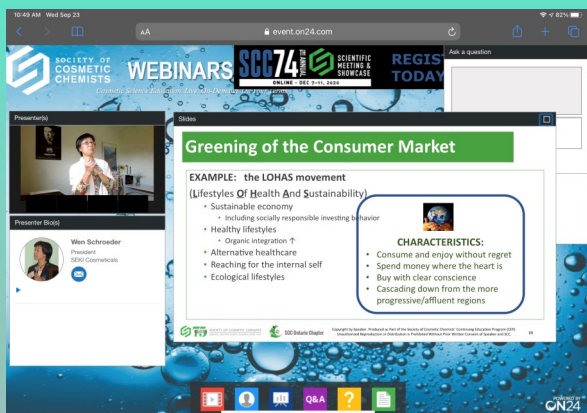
10:49 AM Wed Sep 23

AA event.on24.com

SOCIETY OF COSMETIC CHEMISTS

WEBINARS

Cosmetic Science Education. Online. On-Demand. On Your Terms.

SCC 74 ANNUAL SCIENTIFIC MEETING & SHOWCASE ONLINE · DEC 7-11, 2020

REGISTER TODAY

Ask a question

Presenter(s)

Slides

Greening of the Consumer Market

EXAMPLE: the LOHAS movement

(Lifestyles Of Health And Sustainability)

- Sustainable economy
  - Including socially responsible investing behavior
- Healthy lifestyles
  - Organic integration ↑
- Alternative healthcare
- Reaching for the internal self
- Ecological lifestyles

CHARACTERISTICS:

- Consume and enjoy without regret
- Spend money where the heart is
- Buy with clear conscience
- Cascading down from the more progressive/affluent regions

SOCIETY OF COSMETIC CHEMISTS

SCC Ontario Chapter

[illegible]

Presenter Bio(s)

Wen Schroeder
President
SEKI Cosmeticals

Q&A

POWERED BY ON24